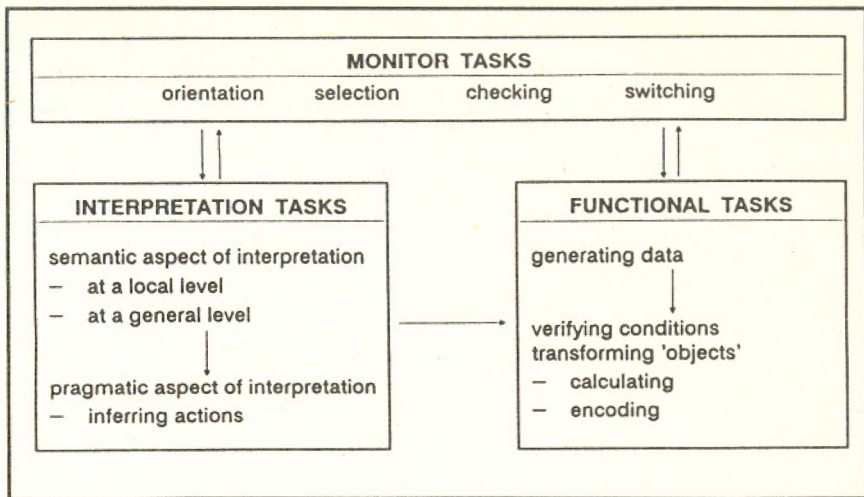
MONITOR TASKS

orientation selection checking switching

INTERPRETATION TASKS

semantic aspect of interpretation
– at a local level
– at a general level

pragmatic aspect of interpretation
– inferring actions

FUNCTIONAL TASKS

generating data

verifying conditions
transforming 'objects'
– calculating
– encoding